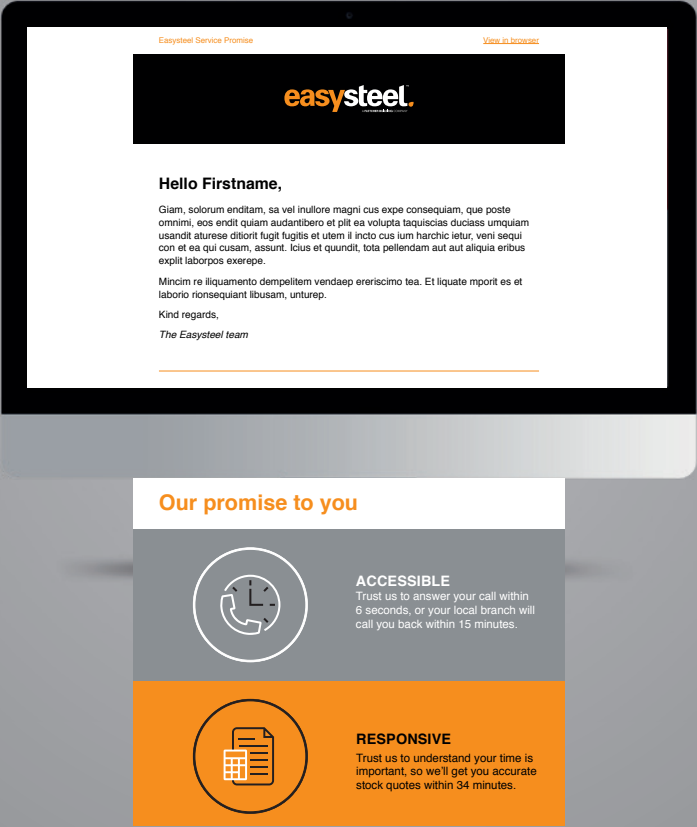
Easysteel Service Promise

View in browser

easysteel.

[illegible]

Hello Firstname,

Giam, solorum enditam, sa vel inullore magni cus expe consequiam, que poste omnimi, eos endit quiam audantibero et plit ea volupta taquiscias duciass umquiam usandit aturese ditiorit fugit fugitis et utem il incto cus ium harchic ietur, veni sequi con et ea qui cusam, assunt. Icius et quundit, tota pellendam aut aut aliquia eribus explit laborpos exerepe.

Mincim re iliquamento dempelitem vendaep ereriscimo tea. Et liquate mporit es et laborio rionsequiant libusam, unturep.

Kind regards,

The Easysteel team

Our promise to you

ACCESSIBLE
Trust us to answer your call within 6 seconds, or your local branch will call you back within 15 minutes.

RESPONSIVE
Trust us to understand your time is important, so we'll get you accurate stock quotes within 34 minutes.